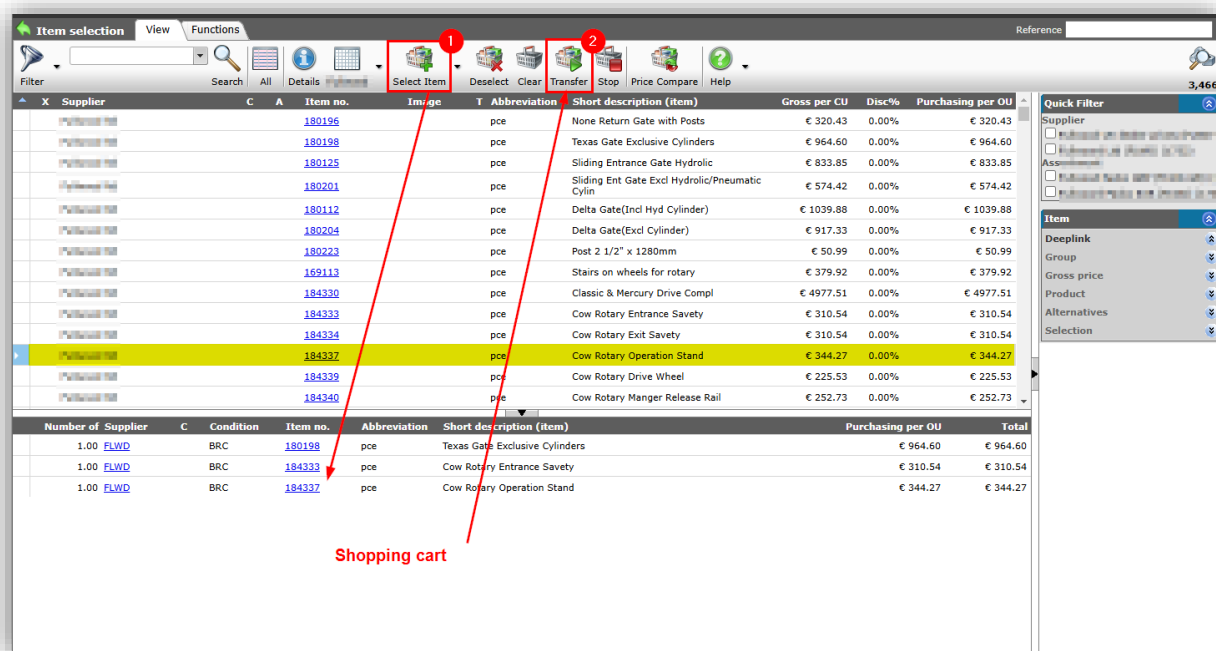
Item selection View Functions Reference

Filter Search All Details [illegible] Select Item 1 Deselect Clear Transfer 2 Stop Price Compare Help

3,466

| X | Supplier | C | A | Item no. | Image | T | Abbreviation | Short description (item) | Gross per CU | Disc% | Purchasing per OU |
|---|---|---|---|---|---|---|---|---|---|---|---|
| | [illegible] | | | 180196 | | | pce | None Return Gate with Posts | € 320.43 | 0.00% | € 320.43 |
| | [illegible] | | | 180198 | | | pce | Texas Gate Exclusive Cylinders | € 964.60 | 0.00% | € 964.60 |
| | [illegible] | | | 180125 | | | pce | Sliding Entrance Gate Hydrolic | € 833.85 | 0.00% | € 833.85 |
| | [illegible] | | | 180201 | | | pce | Sliding Ent Gate Excl Hydrolic/Pneumatic Cylin | € 574.42 | 0.00% | € 574.42 |
| | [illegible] | | | 180112 | | | pce | Delta Gate(Incl Hyd Cylinder) | € 1039.88 | 0.00% | € 1039.88 |
| | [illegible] | | | 180204 | | | pce | Delta Gate(Excl Cylinder) | € 917.33 | 0.00% | € 917.33 |
| | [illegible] | | | 180223 | | | pce | Post 2 1/2" x 1280mm | € 50.99 | 0.00% | € 50.99 |
| | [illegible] | | | 169113 | | | pce | Stairs on wheels for rotary | € 379.92 | 0.00% | € 379.92 |
| | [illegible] | | | 184330 | | | pce | Classic & Mercury Drive Compl | € 4977.51 | 0.00% | € 4977.51 |
| | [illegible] | | | 184333 | | | pce | Cow Rotary Entrance Savety | € 310.54 | 0.00% | € 310.54 |
| | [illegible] | | | 184334 | | | pce | Cow Rotary Exit Savety | € 310.54 | 0.00% | € 310.54 |
| | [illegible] | | | 184337 | | | pce | Cow Rotary Operation Stand | € 344.27 | 0.00% | € 344.27 |
| | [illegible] | | | 184339 | | | pce | Cow Rotary Drive Wheel | € 225.53 | 0.00% | € 225.53 |
| | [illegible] | | | 184340 | | | pce | Cow Rotary Manger Release Rail | € 252.73 | 0.00% | € 252.73 |

Quick Filter
Supplier
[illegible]
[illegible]
Ass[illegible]
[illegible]
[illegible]

Item
Deeplink
Group
Gross price
Product
Alternatives
Selection

| Number of | Supplier | C | Condition | Item no. | Abbreviation | Short description (item) | Purchasing per OU | Total |
|---|---|---|---|---|---|---|---|---|
| 1.00 | FLWD | | BRC | 180198 | pce | Texas Gate Exclusive Cylinders | € 964.60 | € 964.60 |
| 1.00 | FLWD | | BRC | 184333 | pce | Cow Rotary Entrance Savety | € 310.54 | € 310.54 |
| 1.00 | FLWD | | BRC | 184337 | pce | Cow Rotary Operation Stand | € 344.27 | € 344.27 |

Shopping cart